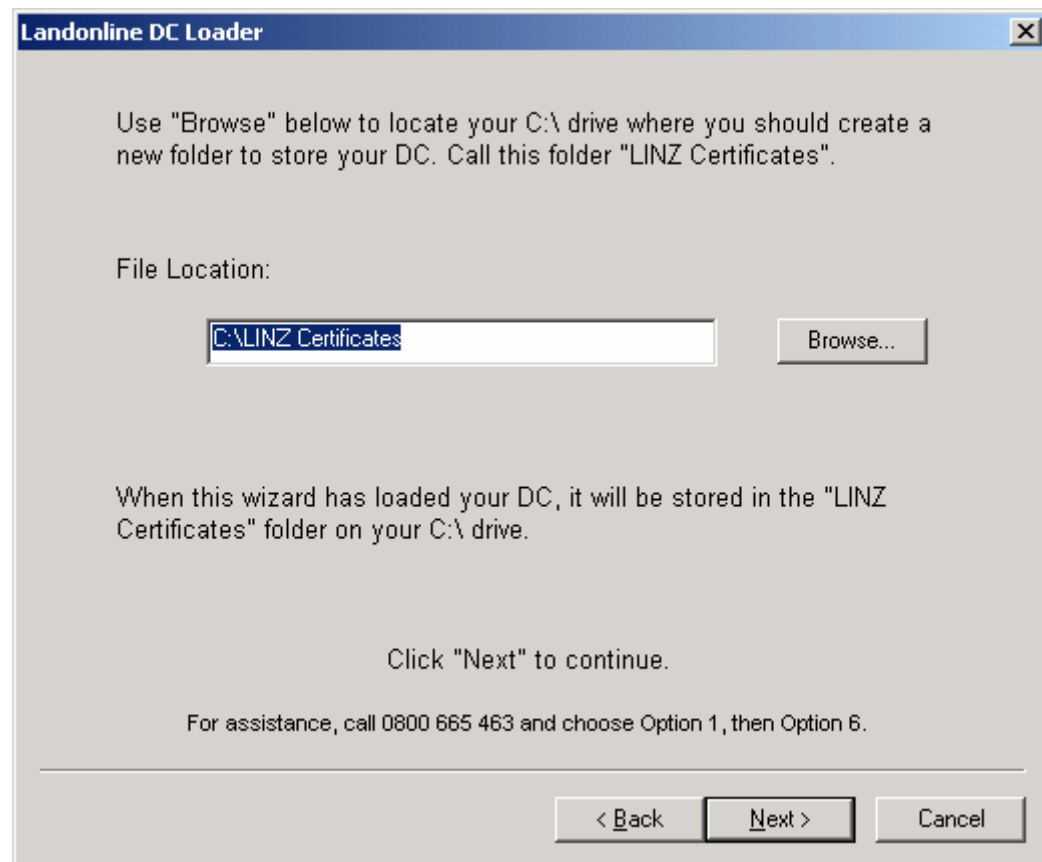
Landonline DC Loader

Use "Browse" below to locate your C:\ drive where you should create a new folder to store your DC. Call this folder "LINZ Certificates".

File Location:

C:\LINZ Certificates

Browse...

When this wizard has loaded your DC, it will be stored in the "LINZ Certificates" folder on your C:\ drive.

Click "Next" to continue.

For assistance, call 0800 665 463 and choose Option 1, then Option 6.

< Back

Next >

Cancel